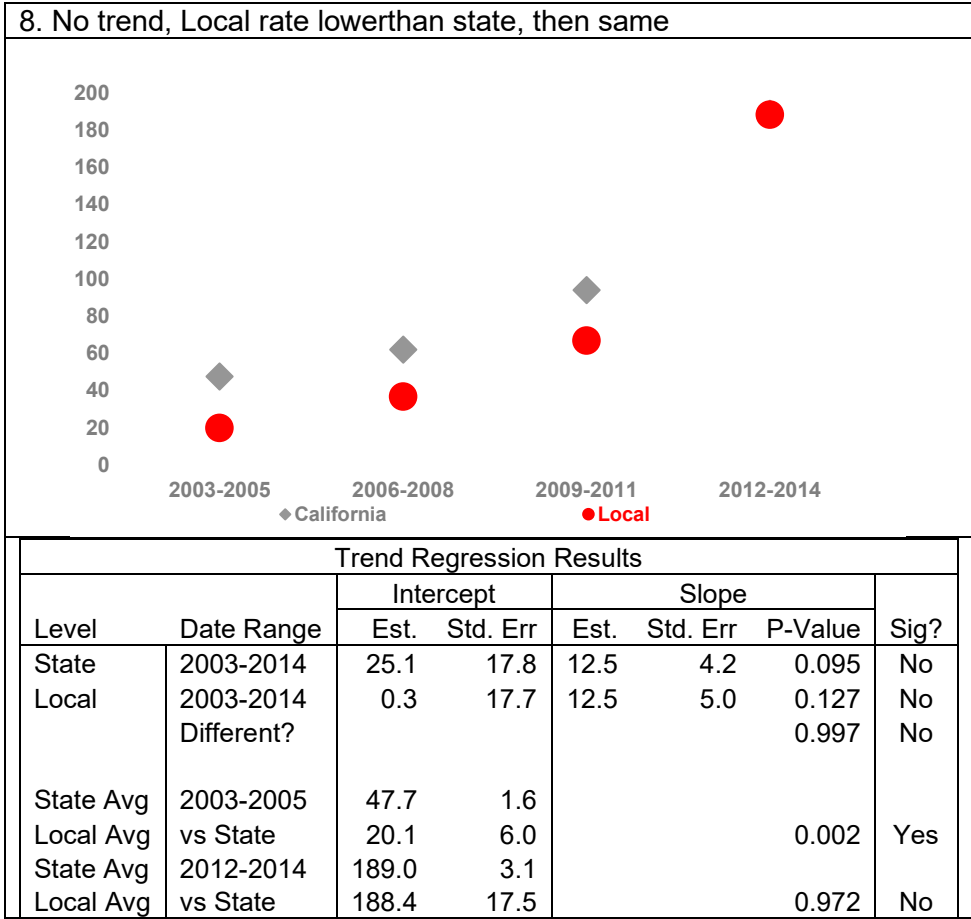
8. No trend, Local rate lowerthan state, then same

200
180
160
140
120
100
80
60
40
20
0

2003-2005
2006-2008
2009-2011
2012-2014

◆California
●Local

Trend Regression Results

| | | Intercept | | Slope | | | |
|---|---|---|---|---|---|---|---|
| Level | Date Range | Est. | Std. Err | Est. | Std. Err | P-Value | Sig? |
| State | 2003-2014 | 25.1 | 17.8 | 12.5 | 4.2 | 0.095 | No |
| Local | 2003-2014 | 0.3 | 17.7 | 12.5 | 5.0 | 0.127 | No |
| | Different? | | | | | 0.997 | No |
| | | | | | | | |
| State Avg | 2003-2005 | 47.7 | 1.6 | | | | |
| Local Avg | vs State | 20.1 | 6.0 | | | 0.002 | Yes |
| State Avg | 2012-2014 | 189.0 | 3.1 | | | | |
| Local Avg | vs State | 188.4 | 17.5 | | | 0.972 | No |